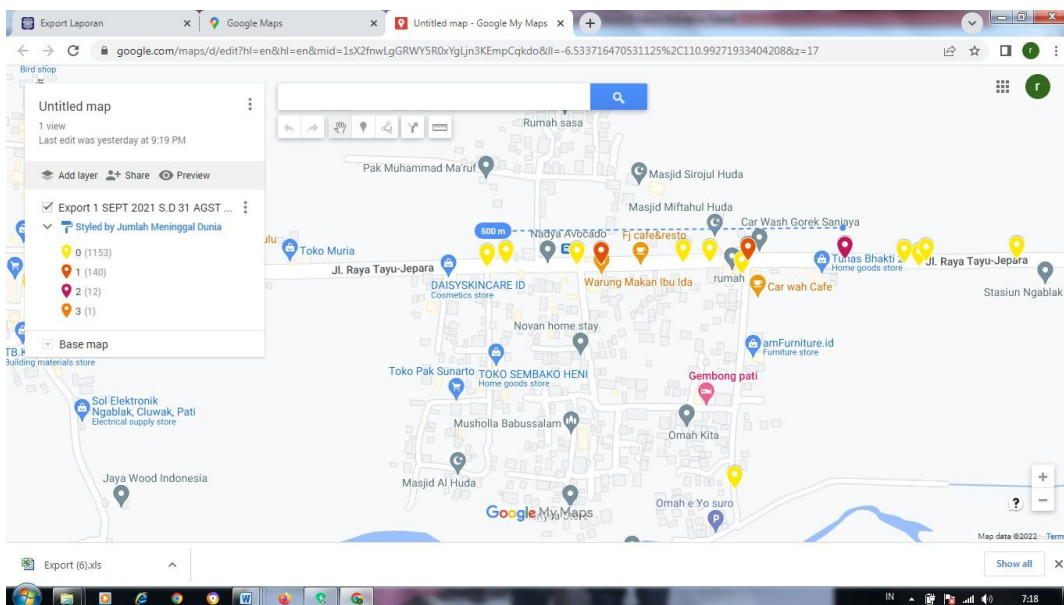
Export Laporan
Google Maps
Untitled map - Google My Maps

google.com/maps/d/edit?hl=en&hl=en&mid=1sX2fnwLgGRWY5R0xYgLjn3KEmpCqkdo&ll=-6.533716470531125%2C110.99271933404208&z=17

Bird shop

Untitled map
1 view
Last edit was yesterday at 9:19 PM

Add layer
Share
Preview

Export 1 SEPT 2021 S.D 31 AGST ...
Styled by Jumlah Meninggal Dunia
0 (1153)
1 (140)
2 (12)
3 (1)

Base map

Rumah sasa
Pak Muhammad Ma'ruf
Masjid Sirojul Huda
Masjid Miftahul Huda
Car Wash Gorek Sanjaya
500 m
Nadya Avocado
Fj cafe&resto
Toko Muria
Jl. Raya Tayu-Jepara
DAISYSKINCARE ID
Cosmetics store
Warung Makan Ibu Ida
rumah
Car wah Cafe
Tunas Bhakti
Home goods store
Jl. Raya Tayu-Jepara
Stasiun Ngablak
Novan home stay
amFurniture.id
Furniture store
TB.K
Building materials store
Toko Pak Sunarto
TOKO SEMBAKO HENI
Home goods store
Gembong pati
Sol Elektronik Ngablak, Cluwak, Pati
Electrical supply store
Musholla Babussalam
Omah Kita
Jaya Wood Indonesia
Masjid Al Huda
Google My Maps
Omah e Yo suro
Map data ©2022
Terms

Export (6).xls
Show all

IN
7:18